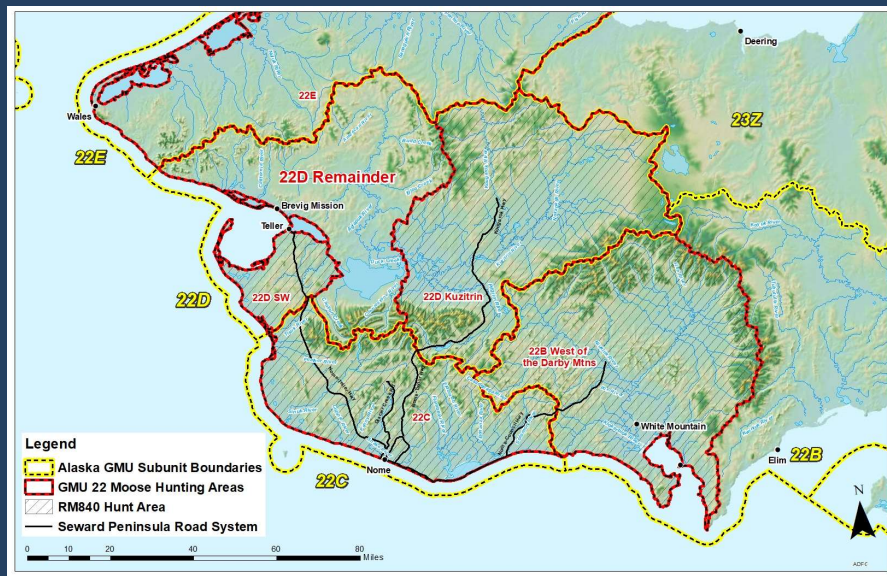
Deering
Wales
22E
22E
23Z
22D Remainder
Brevig Mission
Teller
22D
22D SW
22D Kuzitrin
22B West of the Darby Mtns
22C
White Mountain
Elim
22B
Nome
22C

Legend
Alaska GMU Subunit Boundaries
GMU 22 Moose Hunting Areas
RM840 Hunt Area
Seward Peninsula Road System

0 10 20 40 60 80 Miles
N
ADF&G